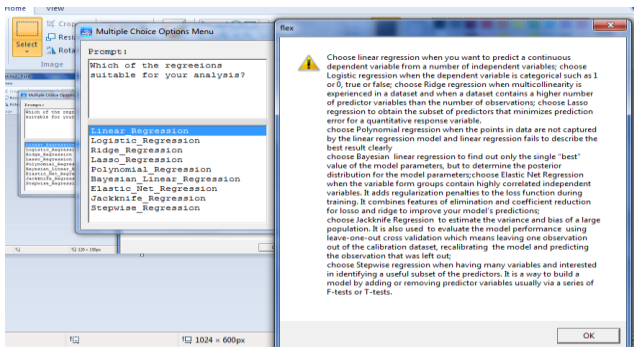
Home View

Crop
Resize
Rotate
Select
Image

Multiple Choice Options Menu

Prompt:

Which of the regreeions suitable for your analysis?

Linear Regression
Logistic_Regression
Ridge_Regression
Lasso_Regression
Polynomial_Regression
Bayesian_Linear_Regression
Elastic_Net_Regression
Jackknife_Regression
Stepwise_Regression

flex

Choose linear regression when you want to predict a continuous dependent variable from a number of independent variables; choose Logistic regression when the dependent variable is categorical such as 1 or 0, true or false; choose Ridge regression when multicollinearity is experienced in a dataset and when a dataset contains a higher number of predictor variables than the number of observations; choose Lasso regression to obtain the subset of predictors that minimizes prediction error for a quantitative response variable.
choose Polynomial regression when the points in data are not captured by the linear regression model and linear regression fails to describe the best result clearly
choose Bayesian linear regression to find out only the single "best" value of the model parameters, but to determine the posterior distribution for the model parameters;choose Elastic Net Regression when the variable form groups contain highly correlated independent variables. It adds regularization penalties to the loss function during training. It combines features of elimination and coefficient reduction for losso and ridge to improve your model's predictions;
choose Jackknife Regression to estimate the variance and bias of a large population. It is also used to evaluate the model performance using leave-one-out cross validation which means leaving one observation out of the calibration dataset, recalibrating the model and predicting the observation that was left out;
choose Stepwise regression when having many variables and interested in identifying a useful subset of the predictors. It is a way to build a model by adding or removing predictor variables usually via a series of F-tests or T-tests.

OK

1024 × 600px